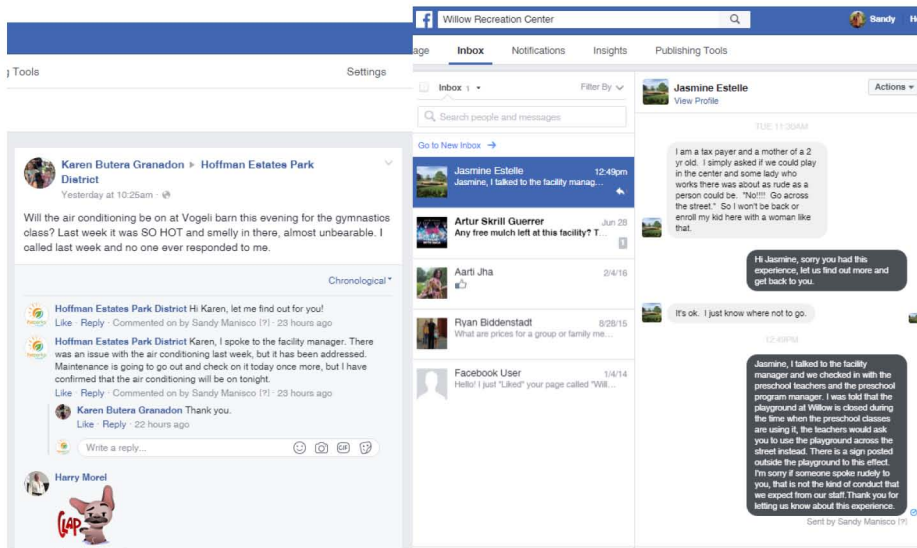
g Tools

Settings

Karen Butera Granadon ▸ Hoffman Estates Park District
Yesterday at 10:25am ·

Will the air conditioning be on at Vogeli barn this evening for the gymnastics class? Last week it was SO HOT and smelly in there, almost unbearable. I called last week and no one ever responded to me.

Chronological

Hoffman Estates Park District Hi Karen, let me find out for you!
Like · Reply · Commented on by Sandy Manisco [?] · 23 hours ago

Hoffman Estates Park District Karen, I spoke to the facility manager. There was an issue with the air conditioning last week, but it has been addressed. Maintenance is going to go out and check on it today once more, but I have confirmed that the air conditioning will be on tonight.
Like · Reply · Commented on by Sandy Manisco [?] · 23 hours ago

Karen Butera Granadon Thank you.
Like · Reply · 22 hours ago

Write a reply...

Harry Morel

CLAP

Willow Recreation Center

Sandy

age Inbox Notifications Insights Publishing Tools

Inbox 1 Filter By

Search people and messages

Go to New Inbox

Jasmine Estelle 12:49pm
Jasmine, I talked to the facility manag...

Artur Skrill Guerrer Jun 28
Any free mulch left at this facility? T...

Aarti Jha 2/4/16

Ryan Biddenstadt 8/26/15
What are prices for a group or family me...

Facebook User 1/4/14
Hello! I just "Liked" your page called "Will...

Jasmine Estelle
View Profile

Actions

TUE 11:30AM

I am a tax payer and a mother of a 2 yr old. I simply asked if we could play in the center and some lady who works there was about as rude as a person could be. "No!!!! Go across the street." So I won't be back or enroll my kid here with a woman like that.

Hi Jasmine, sorry you had this experience, let us find out more and get back to you.

It's ok. I just know where not to go.

12:49PM

Jasmine, I talked to the facility manager and we checked in with the preschool teachers and the preschool program manager. I was told that the playground at Willow is closed during the time when the preschool classes are using it, the teachers would ask you to use the playground across the street instead. There is a sign posted outside the playground to this effect. I'm sorry if someone spoke rudely to you, that is not the kind of conduct that we expect from our staff.Thank you for letting us know about this experience.

Sent by Sandy Manisco [?]